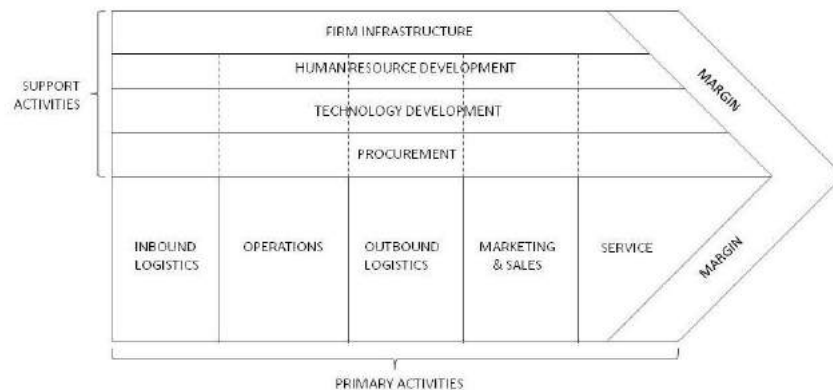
SUPPORT ACTIVITIES

FIRM INFRASTRUCTURE

HUMAN RESOURCE DEVELOPMENT

TECHNOLOGY DEVELOPMENT

PROCUREMENT

MARGIN

INBOUND LOGISTICS

OPERATIONS

OUTBOUND LOGISTICS

MARKETING & SALES

SERVICE

MARGIN

PRIMARY ACTIVITIES